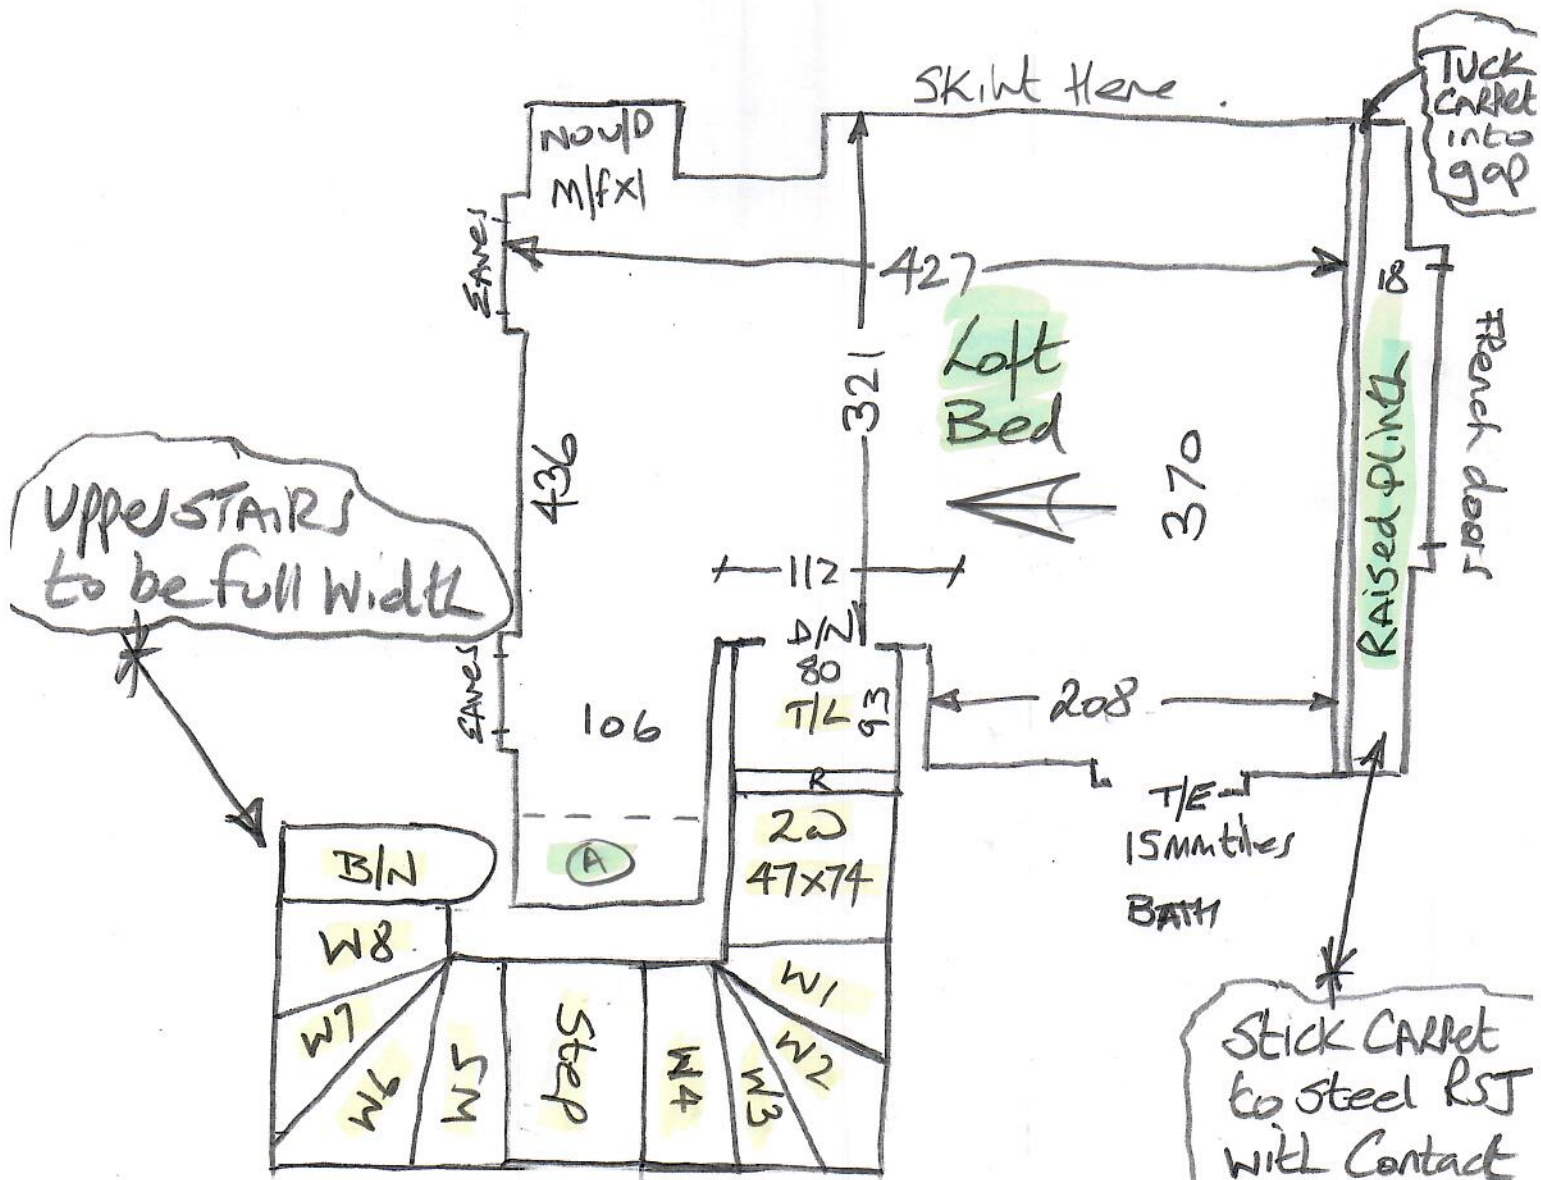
SKirt Here.

Tuck Carpet into gap

NOW/D M/FX1

EAVES

427

18

321

Loft Bed

436

370

French door

Raised Plinth

UPPER STAIRS to be full Width

112

D/N 80

EAVES

106

T/L 93

208

R

2W 47x74

T/E 15mm tiles

BATH

B/N

A

W8

W1

W7

W6

W5

Step

W4

W3

W2

Stick Carpet to Steel RSJ With Contact